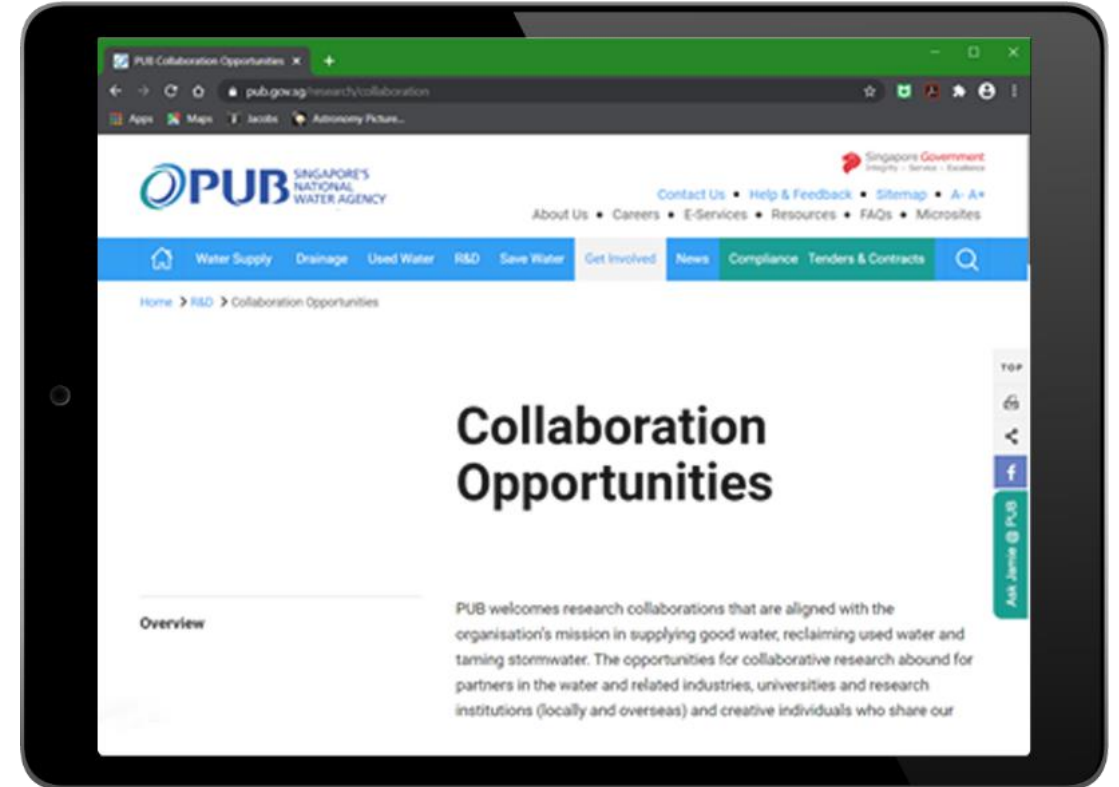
PUB Collaboration Opportunities ×

pub.gov.sg/research/collaboration

Apps Maps Jacobs Astronomy Picture...

PUB SINGAPORE'S NATIONAL WATER AGENCY

Singapore Government
Integrity · Service · Excellence

Contact Us • Help & Feedback • Sitemap • A- A+
About Us • Careers • E-Services • Resources • FAQs • Microsites

Water Supply Drainage Used Water R&D Save Water Get Involved News Compliance Tenders & Contracts

Home > R&D > Collaboration Opportunities

TOP

Ask Jamie @ PUB

Collaboration Opportunities

Overview

PUB welcomes research collaborations that are aligned with the organisation's mission in supplying good water, reclaiming used water and taming stormwater. The opportunities for collaborative research abound for partners in the water and related industries, universities and research institutions (locally and overseas) and creative individuals who share our